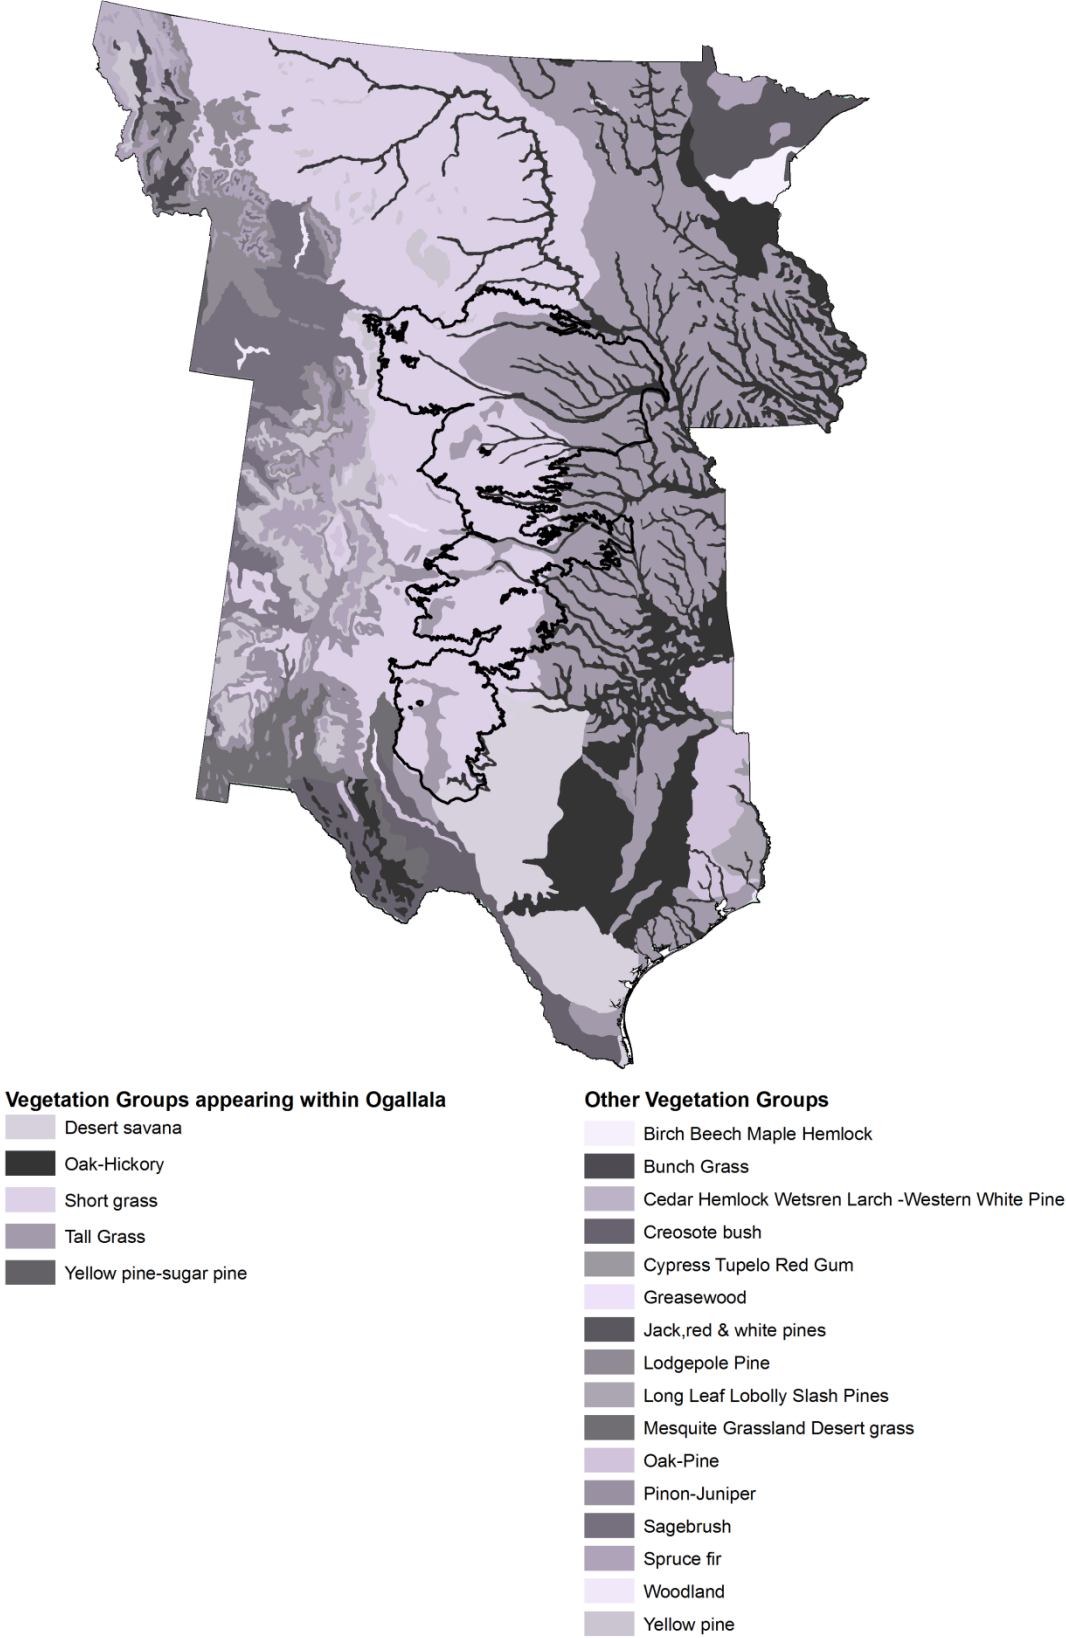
Vegetation Groups appearing within Ogallala
Desert savana
Oak-Hickory
Short grass
Tall Grass
Yellow pine-sugar pine

Other Vegetation Groups
Birch Beech Maple Hemlock
Bunch Grass
Cedar Hemlock Wetsren Larch -Western White Pine
Creosote bush
Cypress Tupelo Red Gum
Greasewood
Jack,red & white pines
Lodgepole Pine
Long Leaf Lobolly Slash Pines
Mesquite Grassland Desert grass
Oak-Pine
Pinon-Juniper
Sagebrush
Spruce fir
Woodland
Yellow pine